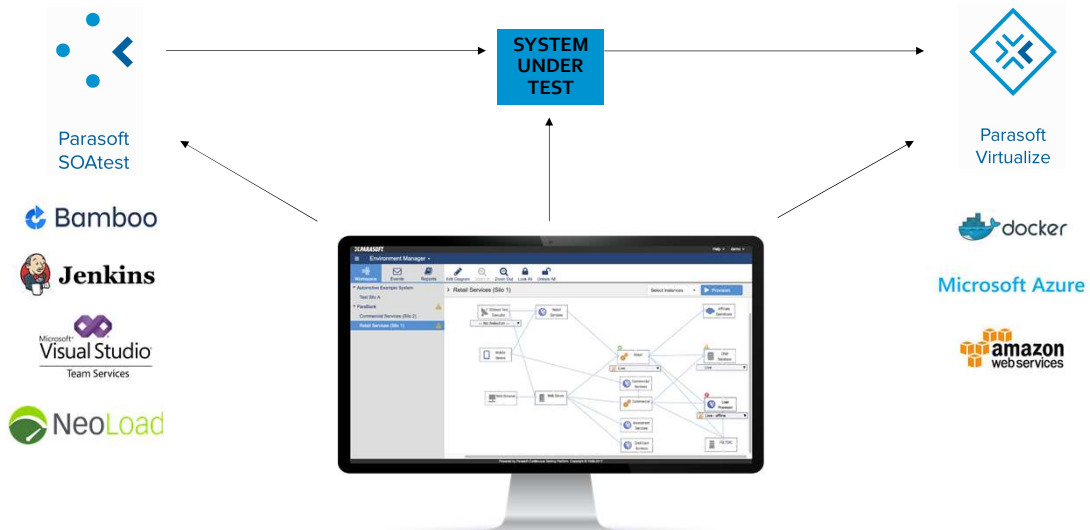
Parasoft SOAtest

SYSTEM UNDER TEST

Parasoft Virtualize

Bamboo

Jenkins

Microsoft Visual Studio Team Services

NeoLoad

docker

Microsoft Azure

amazon web services

PARASOFT

Environment Manager

Workspace Events Reports Edit Diagram Zoom In Zoom Out Lock All Unlock All

Automotive Example System
Test Silo A
Parabank
Commercial Services (Silo 2)
Retail Services (Silo 1)

Retail Services (Silo 1)

Select Instances

Provision

Web Browser

Web Server

Mobile Device

Retail

Commercial

Live

Live - offline

Powered by Parasoft Continuous Testing Platform. Copyright © 1996-2017